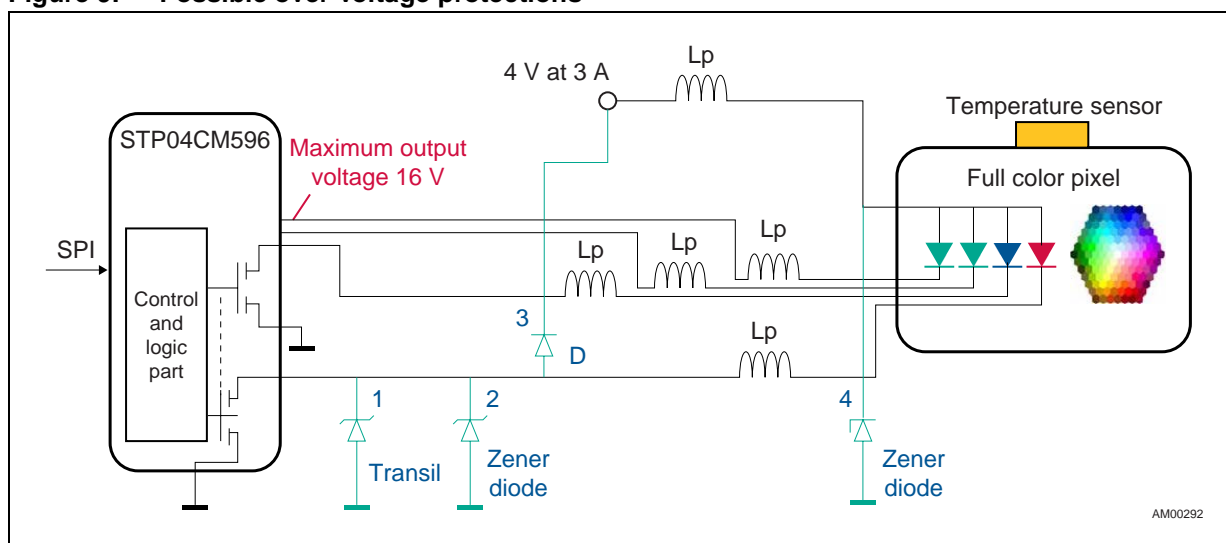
Figure 9. Possible over voltage protections

4 V at 3 A
Lp
Temperature sensor
STP04CM596
Maximum output voltage 16 V
Full color pixel
SPI
Lp
Lp
Lp
Control and logic part
3
D
Lp
1
2
4
Transil
Zener diode
Zener diode
AM00292